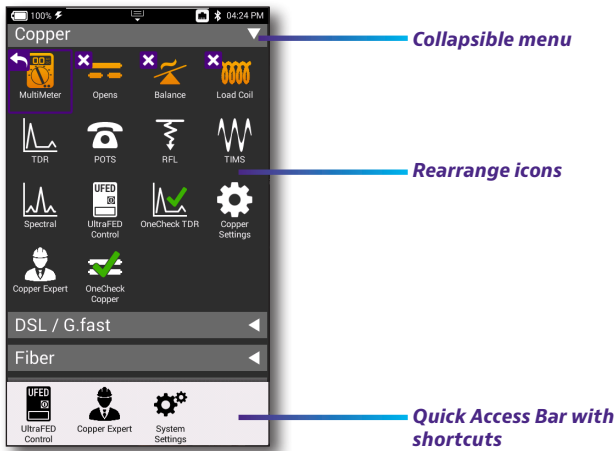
100% 04:24 PM

Copper

MultiMeter Opens Balance Load Coil

TDR POTS RFL TIMS

Spectral UltraFED Control OneCheck TDR Copper Settings

Copper Expert OneCheck Copper

DSL / G.fast

Fiber

UltraFED Control Copper Expert System Settings

Collapsible menu

Rearrange icons

Quick Access Bar with shortcuts